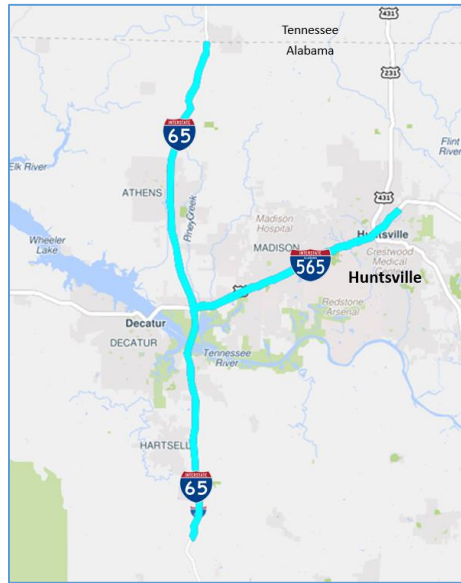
431
Tennessee
Alabama
231
INTERSTATE
65
Elk River
Flint River
ATHENS
Piney Creek
431
Madison Hospital
MADISON
INTERSTATE
565
Huntsville
Crestwood Medical
Huntsville
Wheeler Lake
Redstone Arsenal
Decatur
DECATUR
Tennessee River
HARTSELLE
INTERSTATE
65